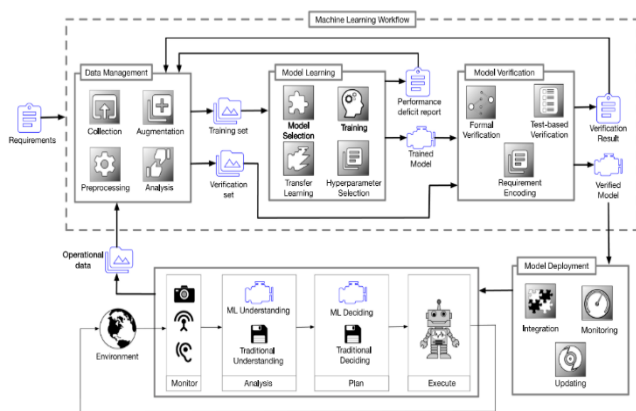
Machine Learning Workflow

Requirements

Data Management

Collection

Augmentation

Preprocessing

Analysis

Training set

Verification set

Model Learning

Model Selection

Training

Transfer Learning

Hyperparameter Selection

Performance deficit report

Trained Model

Model Verification

Formal Verification

Test-based Verification

Requirement Encoding

Verification Result

Verified Model

Operational data

Model Deployment

Integration

Monitoring

Updating

Environment

Monitor

ML Understanding

Traditional Understanding

Analysis

ML Deciding

Traditional Deciding

Plan

Execute